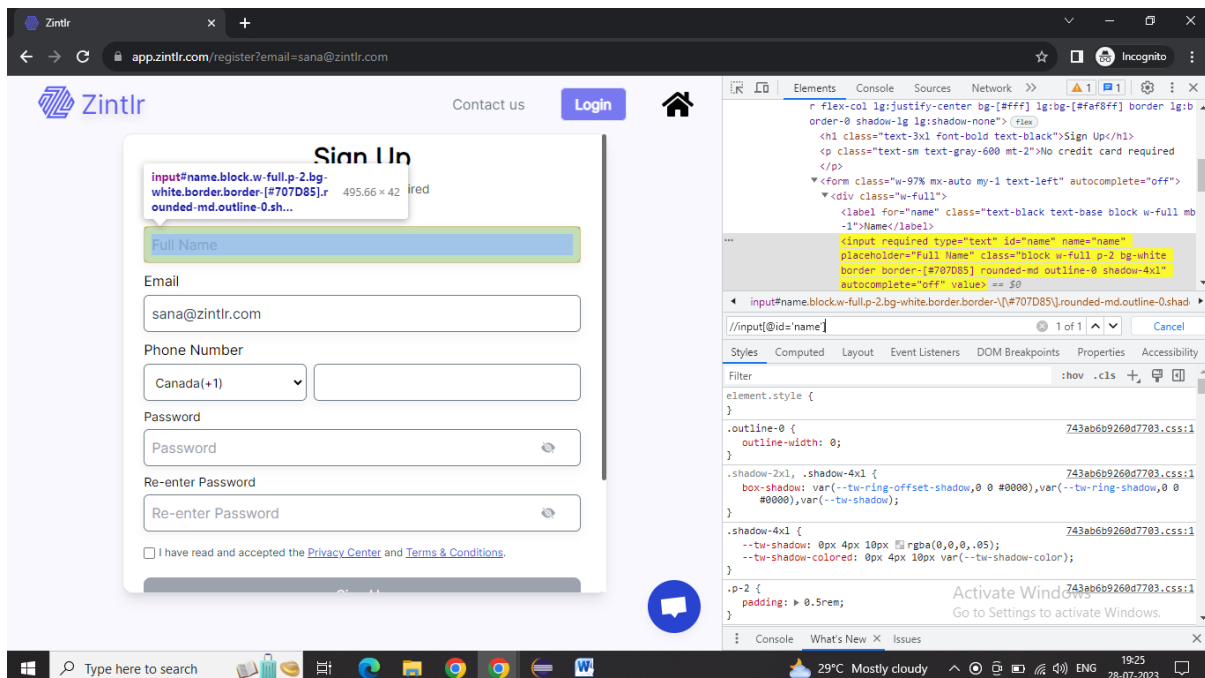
Zintlr ×  +

app.zintlr.com/register?email=sana@zintlr.com

Incognito

Zintlr

Contact us  Login

Sign Up

input#name.block.w-full.p-2.bg-white.border.border-[#707D85].rounded-md.outline-0.sh… 495.66 × 42

ired

Full Name

Email

sana@zintlr.com

Phone Number

Canada(+1)

Password

Password

Re-enter Password

Re-enter Password

I have read and accepted the Privacy Center and Terms & Conditions.

Elements  Console  Sources  Network  >>  1  1

r flex-col lg:justify-center bg-[#fff] lg:bg-[#faf8ff] border lg:border-0 shadow-lg lg:shadow-none"> flex

<h1 class="text-3xl font-bold text-black">Sign Up</h1>

<p class="text-sm text-gray-600 mt-2">No credit card required

</p>

<form class="w-97% mx-auto my-1 text-left" autocomplete="off">

<div class="w-full">

<label for="name" class="text-black text-base block w-full mb-1">Name</label>

<input required type="text" id="name" name="name" placeholder="Full Name" class="block w-full p-2 bg-white border border-[#707D85] rounded-md outline-0 shadow-4xl" autocomplete="off" value> == $0

input#name.block.w-full.p-2.bg-white.border.border-\[\#707D85\].rounded-md.outline-0.shad

//input[@id='name']  1 of 1  Cancel

Styles  Computed  Layout  Event Listeners  DOM Breakpoints  Properties  Accessibility

Filter  :hov .cls

element.style {
}

.outline-0 {  743ab6b9260d7703.css:1
outline-width: 0;
}

.shadow-2xl, .shadow-4xl {  743ab6b9260d7703.css:1
box-shadow: var(--tw-ring-offset-shadow,0 0 #0000),var(--tw-ring-shadow,0 0 #0000),var(--tw-shadow);
}

.shadow-4xl {  743ab6b9260d7703.css:1
--tw-shadow: 0px 4px 10px rgba(0,0,0,.05);
--tw-shadow-colored: 0px 4px 10px var(--tw-shadow-color);
}

.p-2 {  743ab6b9260d7703.css:1
padding: ▶ 0.5rem;
}

Activate Windows
Go to Settings to activate Windows.

Console  What's New ×  Issues

Type here to search

29°C Mostly cloudy  ENG  19:25  28-07-2023